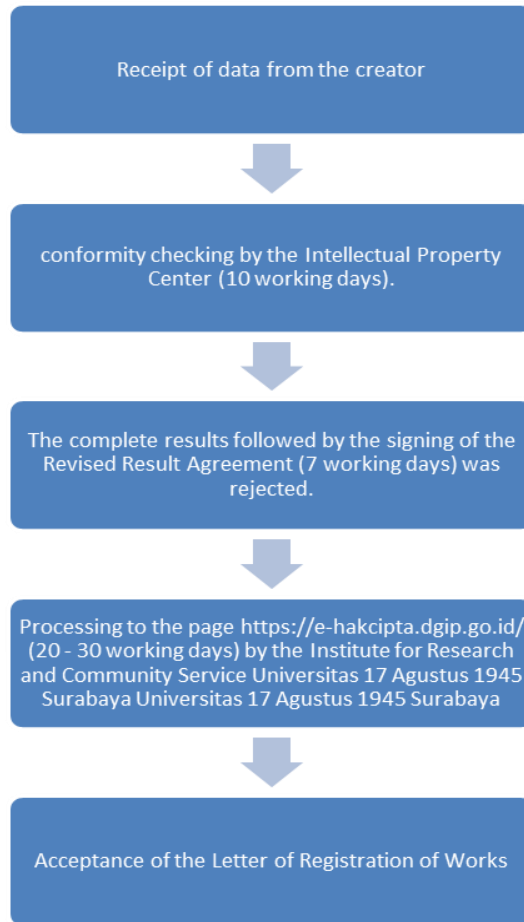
Receipt of data from the creator

conformity checking by the Intellectual Property Center (10 working days).

The complete results followed by the signing of the Revised Result Agreement (7 working days) was rejected.

Processing to the page https://e-hakcipta.dgip.go.id/ (20 - 30 working days) by the Institute for Research and Community Service Universitas 17 Agustus 1945 Surabaya Universitas 17 Agustus 1945 Surabaya

Acceptance of the Letter of Registration of Works